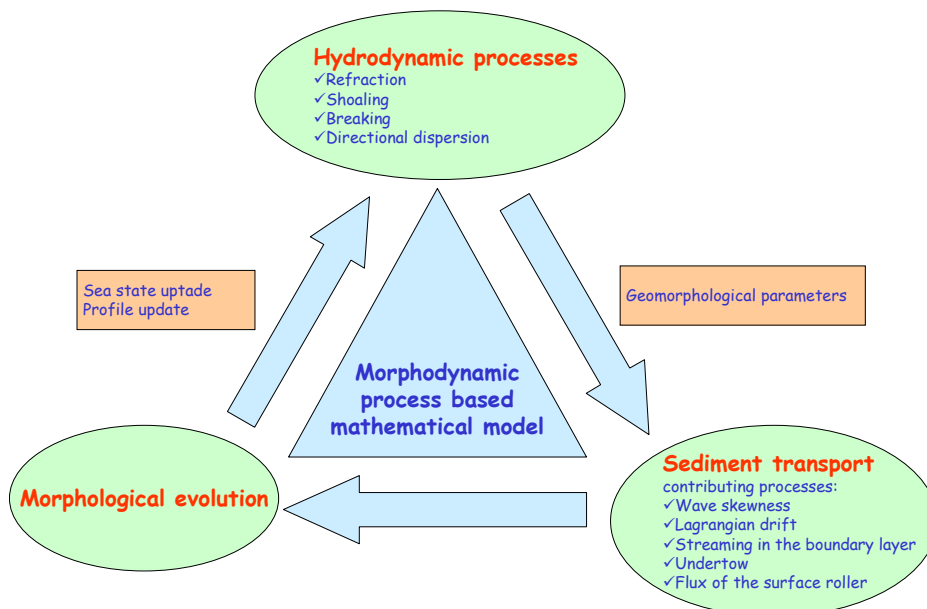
Hydrodynamic processes
✓Refraction
✓Shoaling
✓Breaking
✓Directional dispersion

Sea state uptade
Profile update

Geomorphological parameters

Morphodynamic process based mathematical model

Morphological evolution

Sediment transport
contributing processes:
✓Wave skewness
✓Lagrangian drift
✓Streaming in the boundary layer
✓Undertow
✓Flux of the surface roller